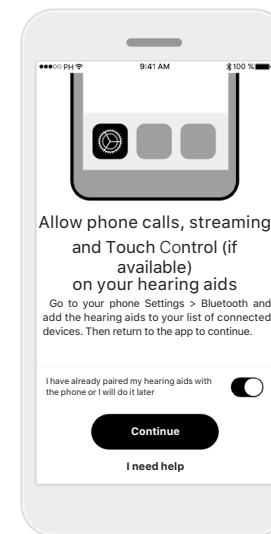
●●●○○ PH 9:41 AM 100 %

Allow phone calls, streaming and Touch Control (if available) on your hearing aids

Go to your phone Settings > Bluetooth and add the hearing aids to your list of connected devices. Then return to the app to continue.

I have already paired my hearing aids with the phone or I will do it later

Continue

I need help